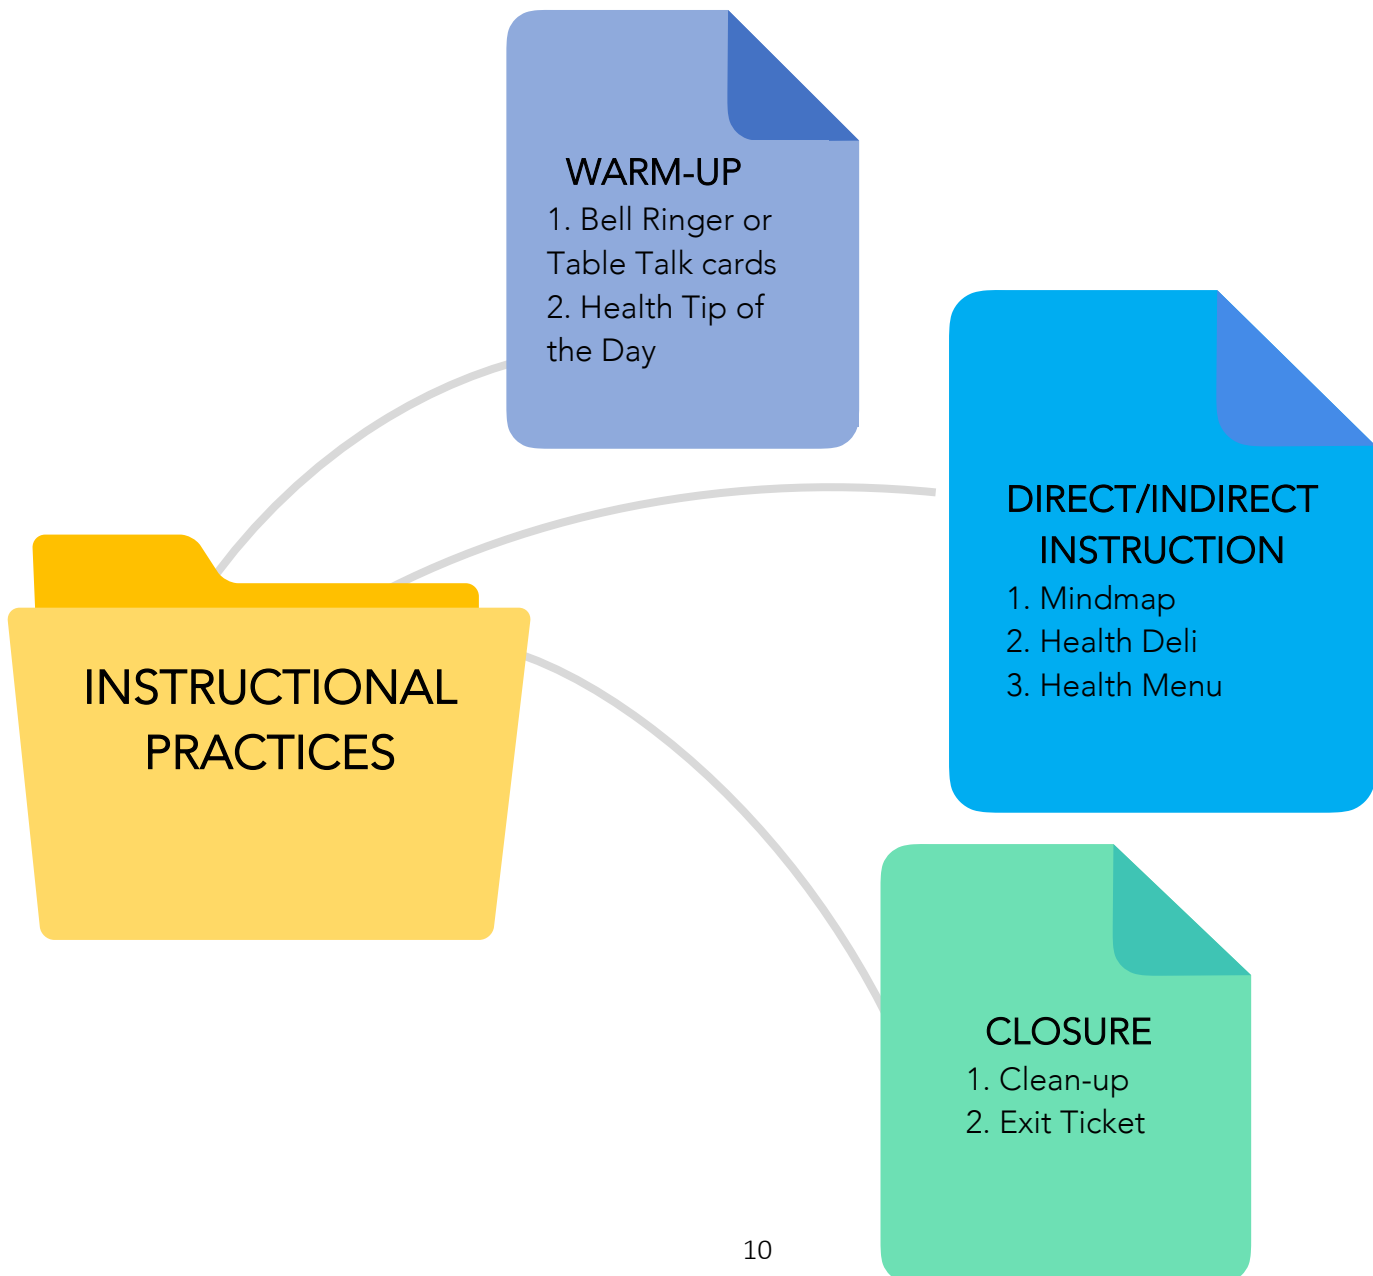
INSTRUCTIONAL PRACTICES

WARM-UP
1. Bell Ringer or Table Talk cards
2. Health Tip of the Day

DIRECT/INDIRECT INSTRUCTION
1. Mindmap
2. Health Deli
3. Health Menu

CLOSURE
1. Clean-up
2. Exit Ticket

10